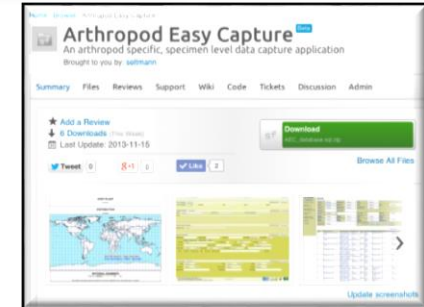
Home / Browse / Arthropod Easy Capture

Arthropod Easy Capture Beta

An arthropod specific, specimen level data capture application

Brought to you by: seltmann

Summary Files Reviews Support Wiki Code Tickets Discussion Admin

★ Add a Review
6 Downloads (This Week)
Last Update: 2013-11-15

Download
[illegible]

Browse All Files

Tweet 0 g+1 0 Like 2

Update screenshots